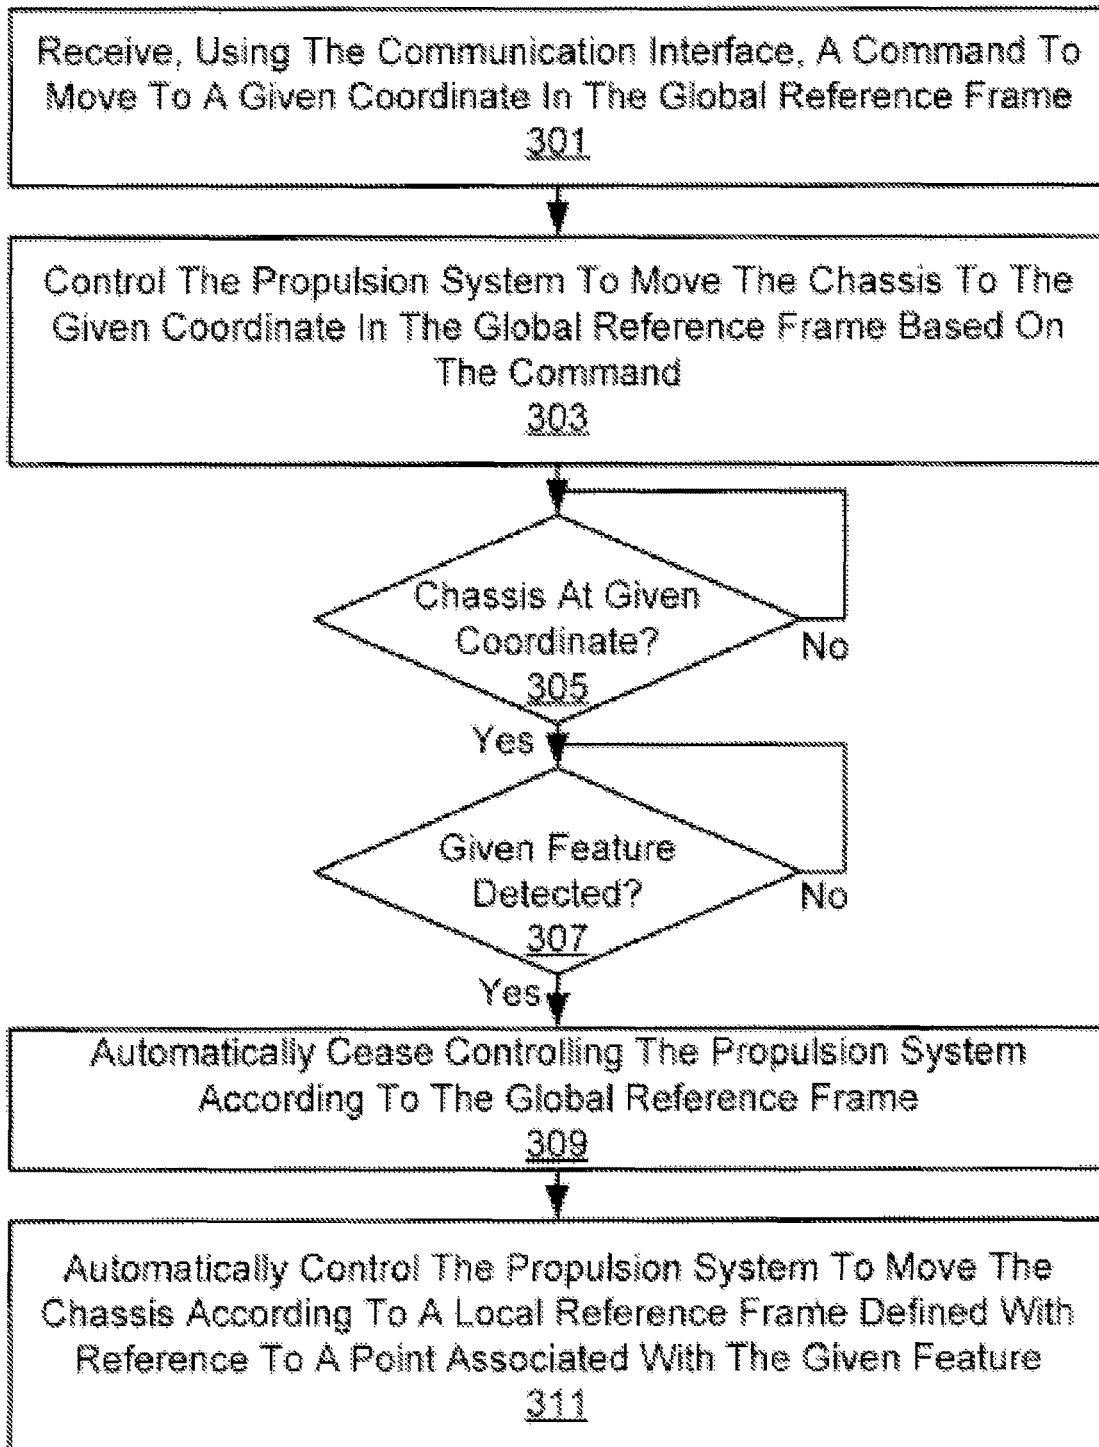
Receive, Using The Communication Interface, A Command To Move To A Given Coordinate In The Global Reference Frame
301

Control The Propulsion System To Move The Chassis To The Given Coordinate In The Global Reference Frame Based On The Command
303

Chassis At Given Coordinate?
305

No

Yes

Given Feature Detected?
307

No

Yes

Automatically Cease Controlling The Propulsion System According To The Global Reference Frame
309

Automatically Control The Propulsion System To Move The Chassis According To A Local Reference Frame Defined With Reference To A Point Associated With The Given Feature
311